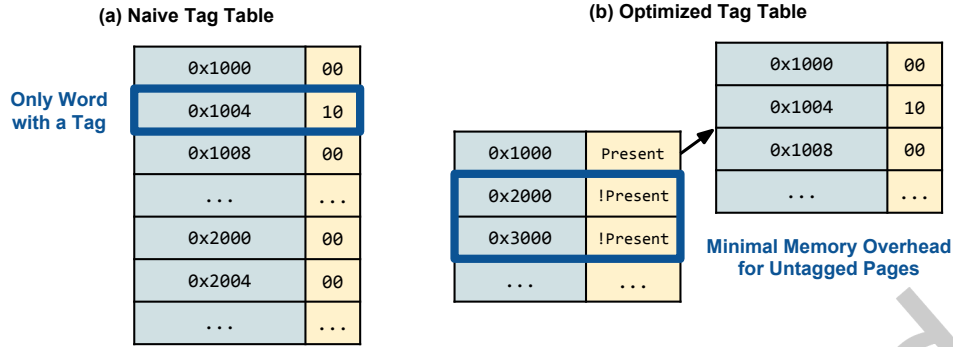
(a) Naive Tag Table

Only Word with a Tag

| 0x1000 | 00 |
|---|---|
| 0x1004 | 10 |
| 0x1008 | 00 |
| ... | ... |
| 0x2000 | 00 |
| 0x2004 | 00 |
| ... | ... |

(b) Optimized Tag Table

| 0x1000 | Present |
|---|---|
| 0x2000 | !Present |
| 0x3000 | !Present |
| ... | ... |

| 0x1000 | 00 |
|---|---|
| 0x1004 | 10 |
| 0x1008 | 00 |
| ... | ... |

Minimal Memory Overhead for Untagged Pages